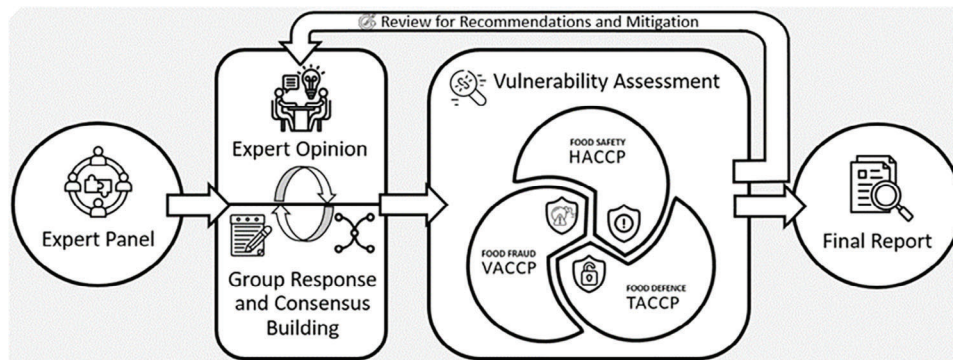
Review for Recommendations and Mitigation

Expert Panel

Expert Opinion

Group Response and Consensus Building

Vulnerability Assessment

FOOD SAFETY
HACCP

FOOD FRAUD
VACCP

FOOD DEFENCE
TACCP

Final Report